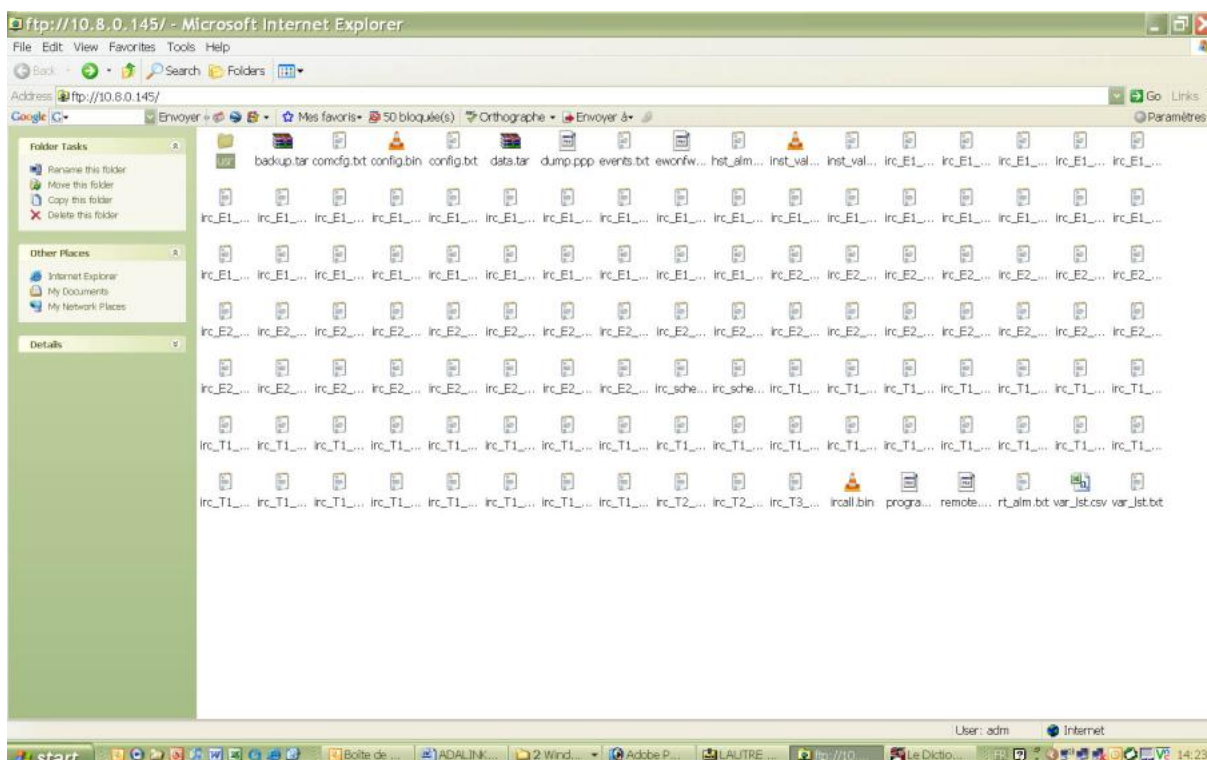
ftp://10.8.0.145/ - Microsoft Internet Explorer

File Edit View Favorites Tools Help

Back Search Folders

Address ftp://10.8.0.145/

Go Links

Google G- Envoyer Mes favoris 50 bloquée(s) Orthographe Envoyer à Paramètres

Folder Tasks
Rename this folder
Move this folder
Copy this folder
Delete this folder

Other Places
Internet Explorer
My Documents
My Network Places

Details

usr backup.tar comcfg.txt config.bin config.txt data.tar dump.ppp events.txt ewonfw... hst_alm... inst_val... inst_val... irc_E1_... irc_E1_... irc_E1_... irc_E1_... irc_E1_...

irc_E1_... irc_E1_... irc_E1_... irc_E1_... irc_E1_... irc_E1_... irc_E1_... irc_E1_... irc_E1_... irc_E1_... irc_E1_... irc_E1_... irc_E1_... irc_E1_... irc_E1_... irc_E1_... irc_E1_... irc_E1_...

irc_E1_... irc_E1_... irc_E1_... irc_E1_... irc_E1_... irc_E1_... irc_E1_... irc_E1_... irc_E1_... irc_E1_... irc_E1_... irc_E2_... irc_E2_... irc_E2_... irc_E2_... irc_E2_... irc_E2_... irc_E2_...

irc_E2_... irc_E2_... irc_E2_... irc_E2_... irc_E2_... irc_E2_... irc_E2_... irc_E2_... irc_E2_... irc_E2_... irc_E2_... irc_E2_... irc_E2_... irc_E2_... irc_E2_... irc_E2_... irc_E2_... irc_E2_...

irc_E2_... irc_E2_... irc_E2_... irc_E2_... irc_E2_... irc_E2_... irc_E2_... irc_E2_... irc_sche... irc_sche... irc_T1_... irc_T1_... irc_T1_... irc_T1_... irc_T1_... irc_T1_... irc_T1_... irc_T1_...

irc_T1_... irc_T1_... irc_T1_... irc_T1_... irc_T1_... irc_T1_... irc_T1_... irc_T1_... irc_T1_... irc_T1_... irc_T1_... irc_T1_... irc_T1_... irc_T1_... irc_T1_... irc_T1_... irc_T1_... irc_T1_...

irc_T1_... irc_T1_... irc_T1_... irc_T1_... irc_T1_... irc_T1_... irc_T1_... irc_T1_... irc_T1_... irc_T2_... irc_T2_... irc_T3_... ircall.bin progra... remote.... rt_alm.txt var_lst.csv var_lst.txt

User: adm Internet

start Boîte de ... ADALINK... 2 Wind... Adobe P... LAUTRE ... ftp://10... Le Dictio... 14:23